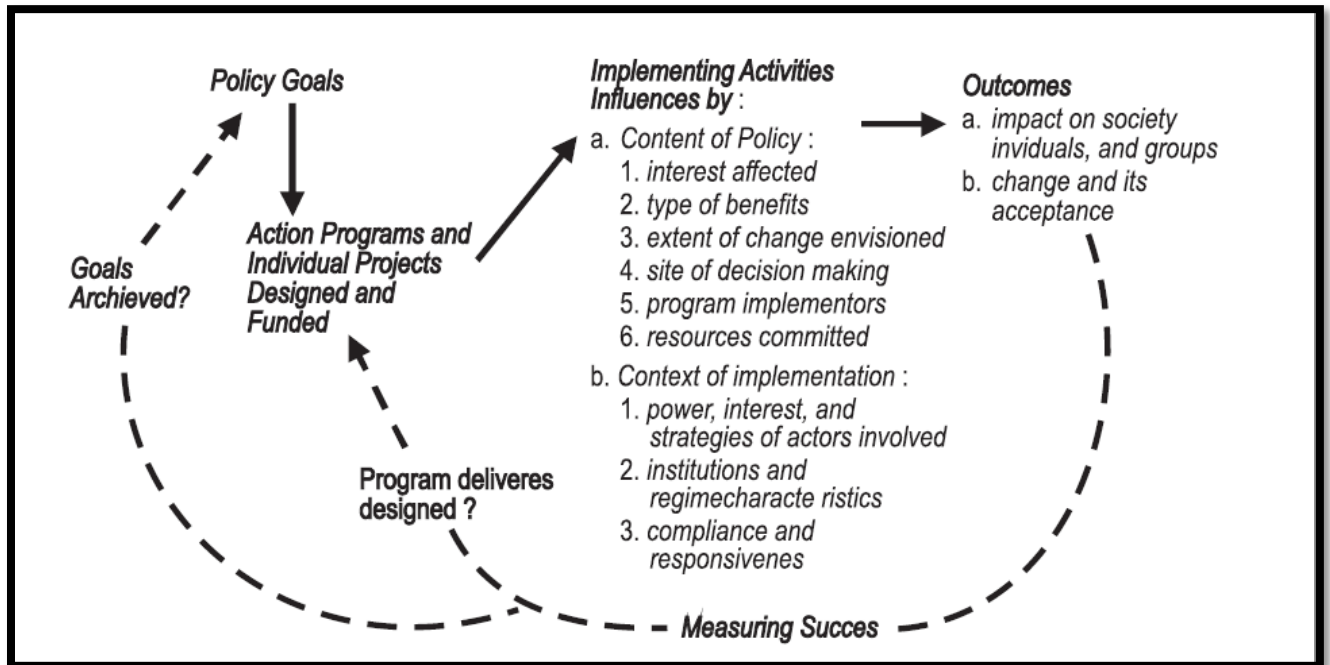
Policy Goals

Action Programs and Individual Projects Designed and Funded

Goals Archieved?

Implementing Activities Influences by :
a. Content of Policy :
1. interest affected
2. type of benefits
3. extent of change envisioned
4. site of decision making
5. program implementors
6. resources committed
b. Context of implementation :
1. power, interest, and strategies of actors involved
2. institutions and regimecharacte ristics
3. compliance and responsivenes

Outcomes
a. impact on society inviduals, and groups
b. change and its acceptance

Program deliveres designed ?

Measuring Succes